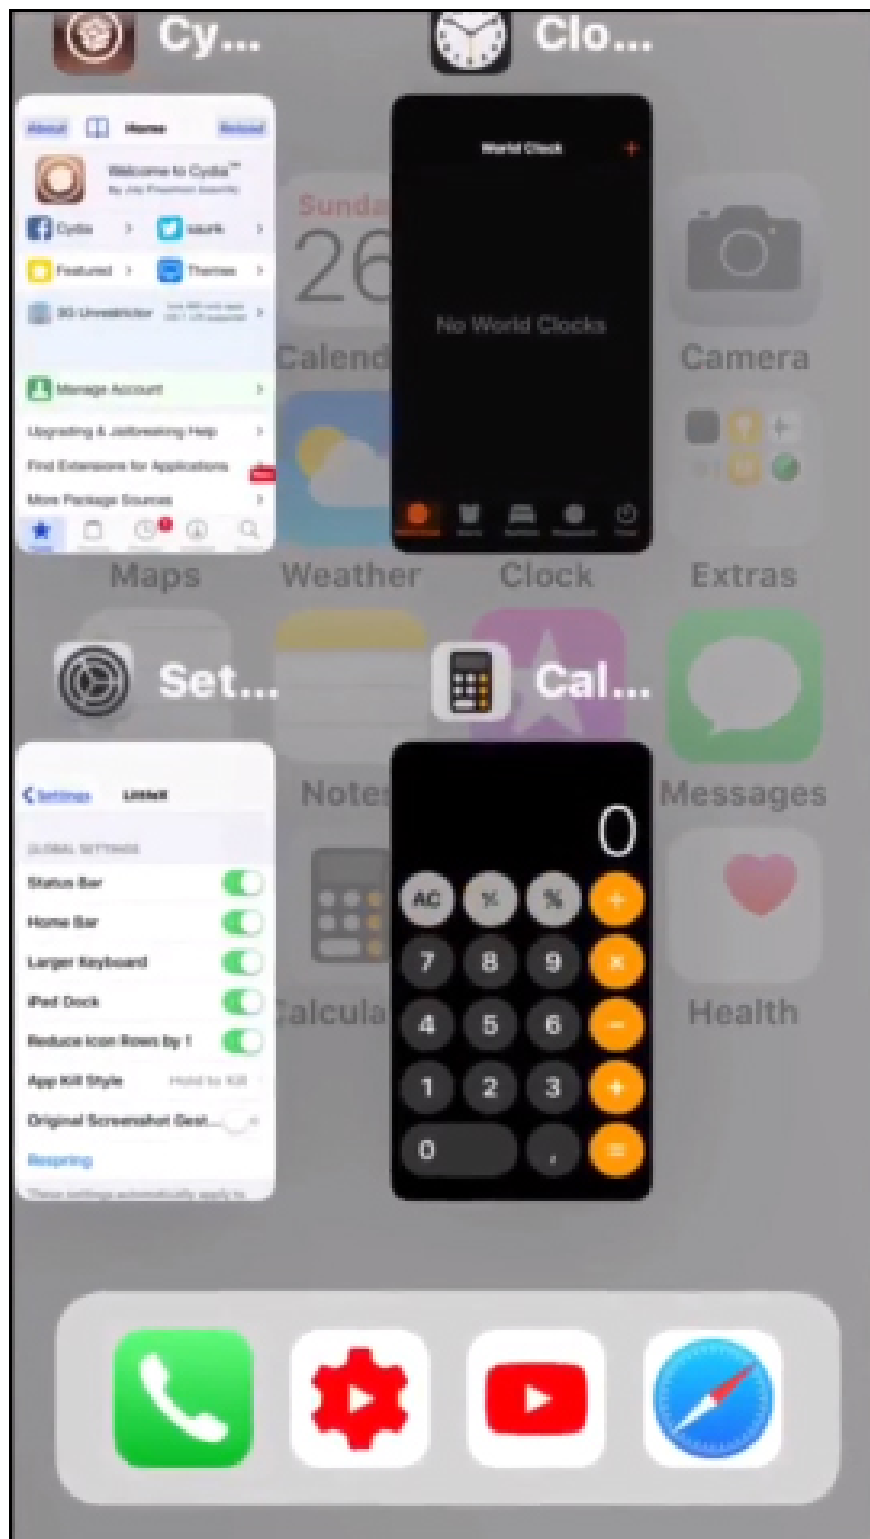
Cy...

Clo...

About Home Reload

Welcome to Cydia™
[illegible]

Cydia
saurik
Featured
Themes
3G Unrestrictor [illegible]

Manage Account
Upgrading & Jailbreaking Help
Find Extensions for Applications
More Package Sources

World Clock
+
No World Clocks

Sunday
26
Calendar

Camera

Maps
Weather
Clock
Extras

Set...

Cal...

Settings LittleX
GLOBAL SETTINGS
Status Bar
Home Bar
Larger Keyboard
iPad Dock
Reduce Icon Rows by 1
App Kill Style Hold to Kill
Original Screenshot Gest...
Respring
These settings automatically apply to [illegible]

Notes
Messages

0
AC
%
7 8 9
4 5 6
1 2 3
0 ,
=

Calcula
Health